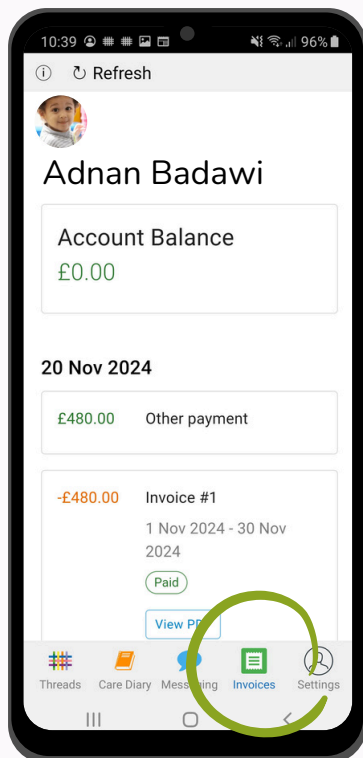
10:39 96%

ⓘ ↻ Refresh

Adnan Badawi

Account Balance
£0.00

20 Nov 2024

£480.00 Other payment

-£480.00 Invoice #1
1 Nov 2024 - 30 Nov 2024
Paid
View PD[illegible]

Threads Care Diary Mess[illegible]ing Invoices Settings